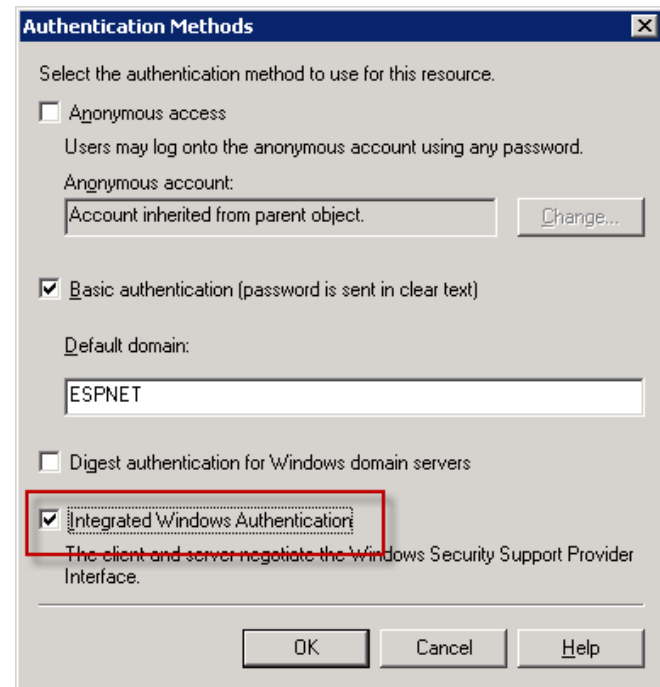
Authentication Methods

Select the authentication method to use for this resource.

Anonymous access

Users may log onto the anonymous account using any password.

Anonymous account:

Account inherited from parent object.

Change...

Basic authentication (password is sent in clear text)

Default domain:

ESPNET

Digest authentication for Windows domain servers

Integrated Windows Authentication

The client and server negotiate the Windows Security Support Provider Interface.

OK

Cancel

Help